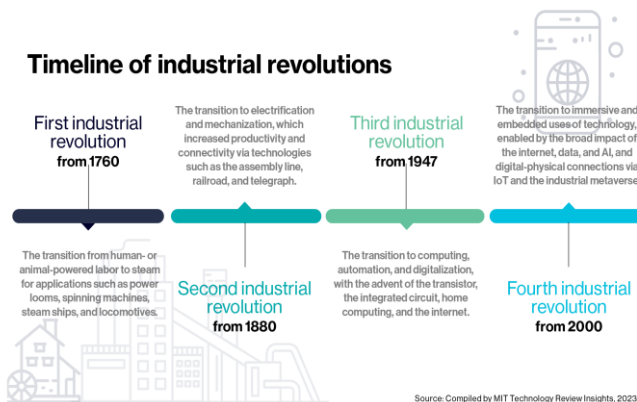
Timeline of industrial revolutions

First industrial revolution
from 1760

The transition from human- or animal-powered labor to steam for applications such as power looms, spinning machines, steam ships, and locomotives.

The transition to electrification and mechanization, which increased productivity and connectivity via technologies such as the assembly line, railroad, and telegraph.

Second industrial revolution
from 1880

Third industrial revolution
from 1947

The transition to computing, automation, and digitalization, with the advent of the transistor, the integrated circuit, home computing, and the internet.

The transition to immersive and embedded uses of technology, enabled by the broad impact of the internet, data, and AI, and digital-physical connections via IoT and the industrial metaverse

Fourth industrial revolution
from 2000

Source: Compiled by MIT Technology Review Insights, 2023